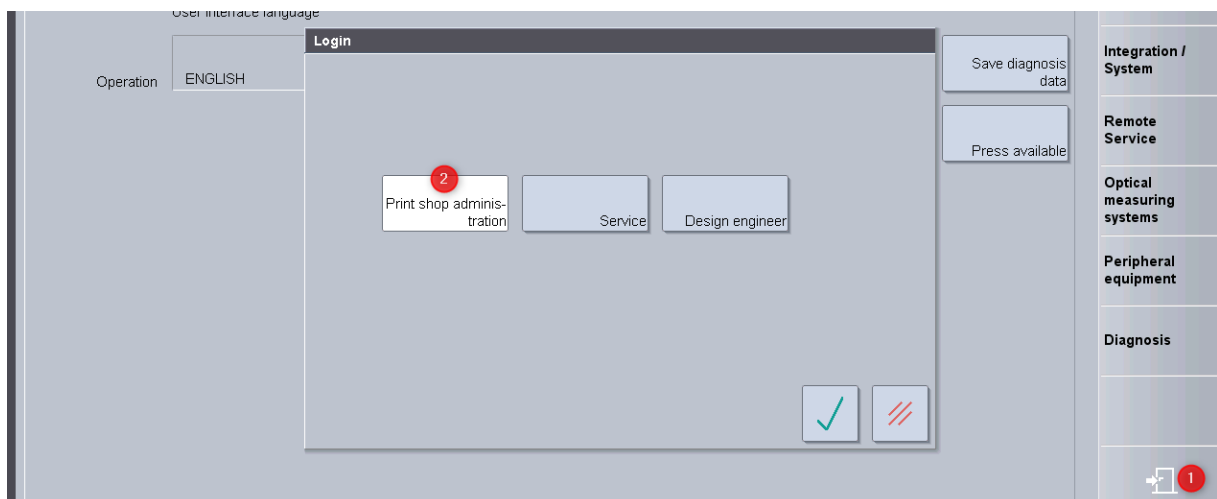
User interface language

Operation

ENGLISH

Login

2

Print shop administration

Service

Design engineer

Save diagnosis data

Press available

Integration / System

Remote Service

Optical measuring systems

Peripheral equipment

Diagnosis

1